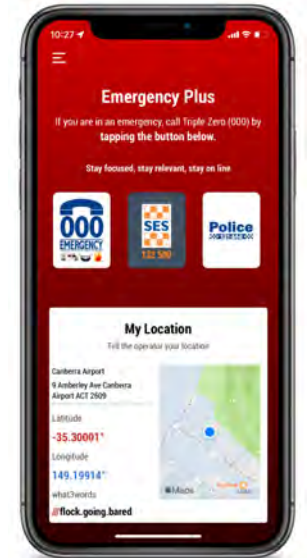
10:27

Emergency Plus

If you are in an emergency, call Triple Zero (000) by tapping the button below.

Stay focused, stay relevant, stay on line

000 EMERGENCY

SES 132 500

Police

My Location

Tell the operator your location

Canberra Airport
9 Amberley Ave Canberra Airport ACT 2609

Latitude
-35.30091°

Longitude
149.19914°

what3words
///flock.going.bared

Maps